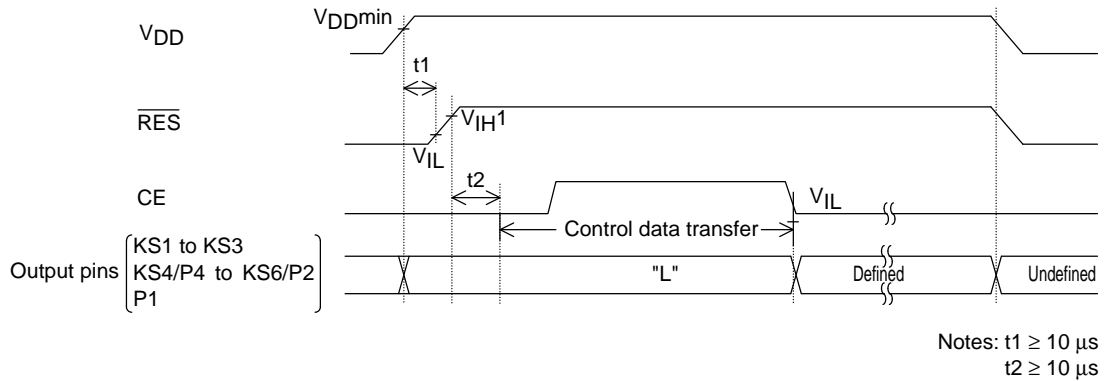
$V_{DD}$

$V_{DD}min$

t1

$\overline{RES}$

$V_{IH}1$

$V_{IL}$

CE

t2

$V_{IL}$

Control data transfer

Output pins KS1 to KS3 KS4/P4 to KS6/P2 P1

"L"

Defined

Undefined

Notes: t1 ≥ 10 μs
t2 ≥ 10 μs